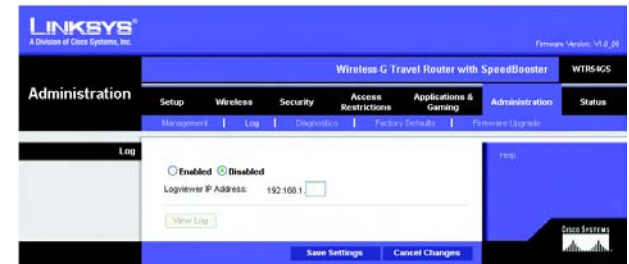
LINKSYS®
A Division of Cisco Systems, Inc.

Firmware Version: V1.0_09

Wireless-G Travel Router with SpeedBooster WTR54GS

Administration

Setup | Wireless | Security | Access Restrictions | Applications & Gaming | Administration | Status

Management | Log | Diagnostics | Factory Defaults | Firmware Upgrade

Log

Enabled Disabled

Logviewer IP Address: 192.168.1.

View Log

Help...

Save Settings | Cancel Changes

Cisco Systems